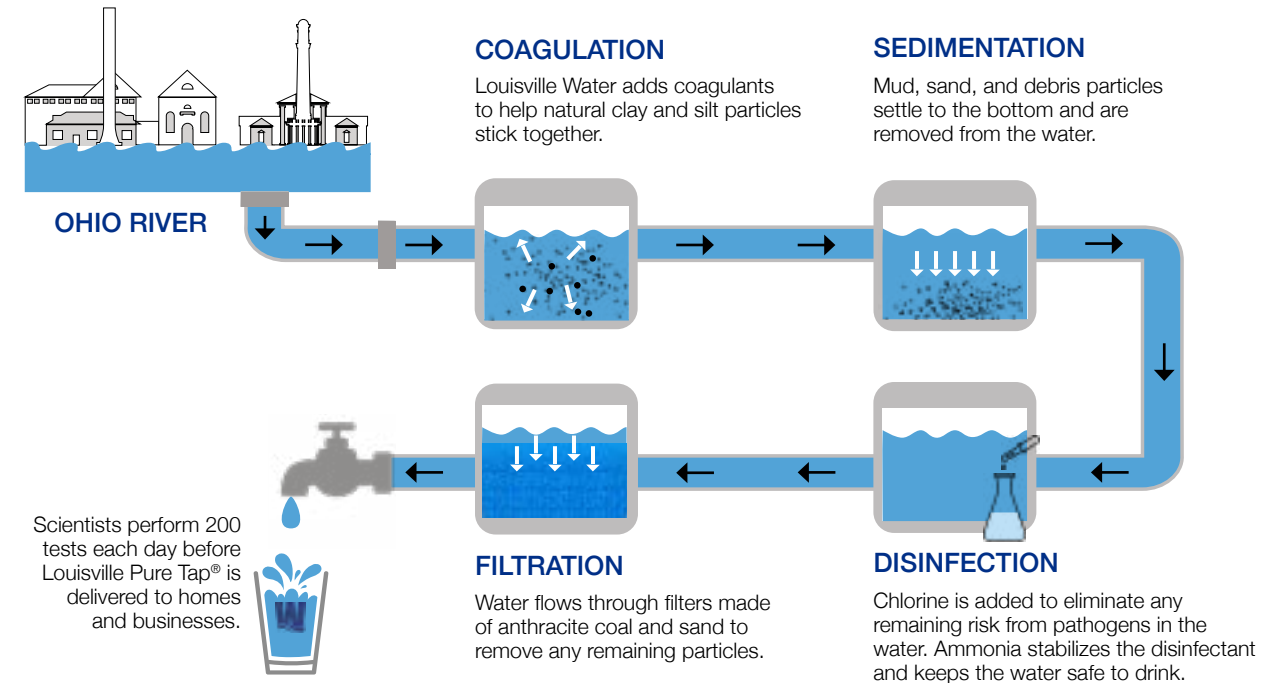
OHIO RIVER

COAGULATION

Louisville Water adds coagulants to help natural clay and silt particles stick together.

SEDIMENTATION

Mud, sand, and debris particles settle to the bottom and are removed from the water.

DISINFECTION

Chlorine is added to eliminate any remaining risk from pathogens in the water. Ammonia stabilizes the disinfectant and keeps the water safe to drink.

FILTRATION

Water flows through filters made of anthracite coal and sand to remove any remaining particles.

Scientists perform 200 tests each day before Louisville Pure Tap® is delivered to homes and businesses.